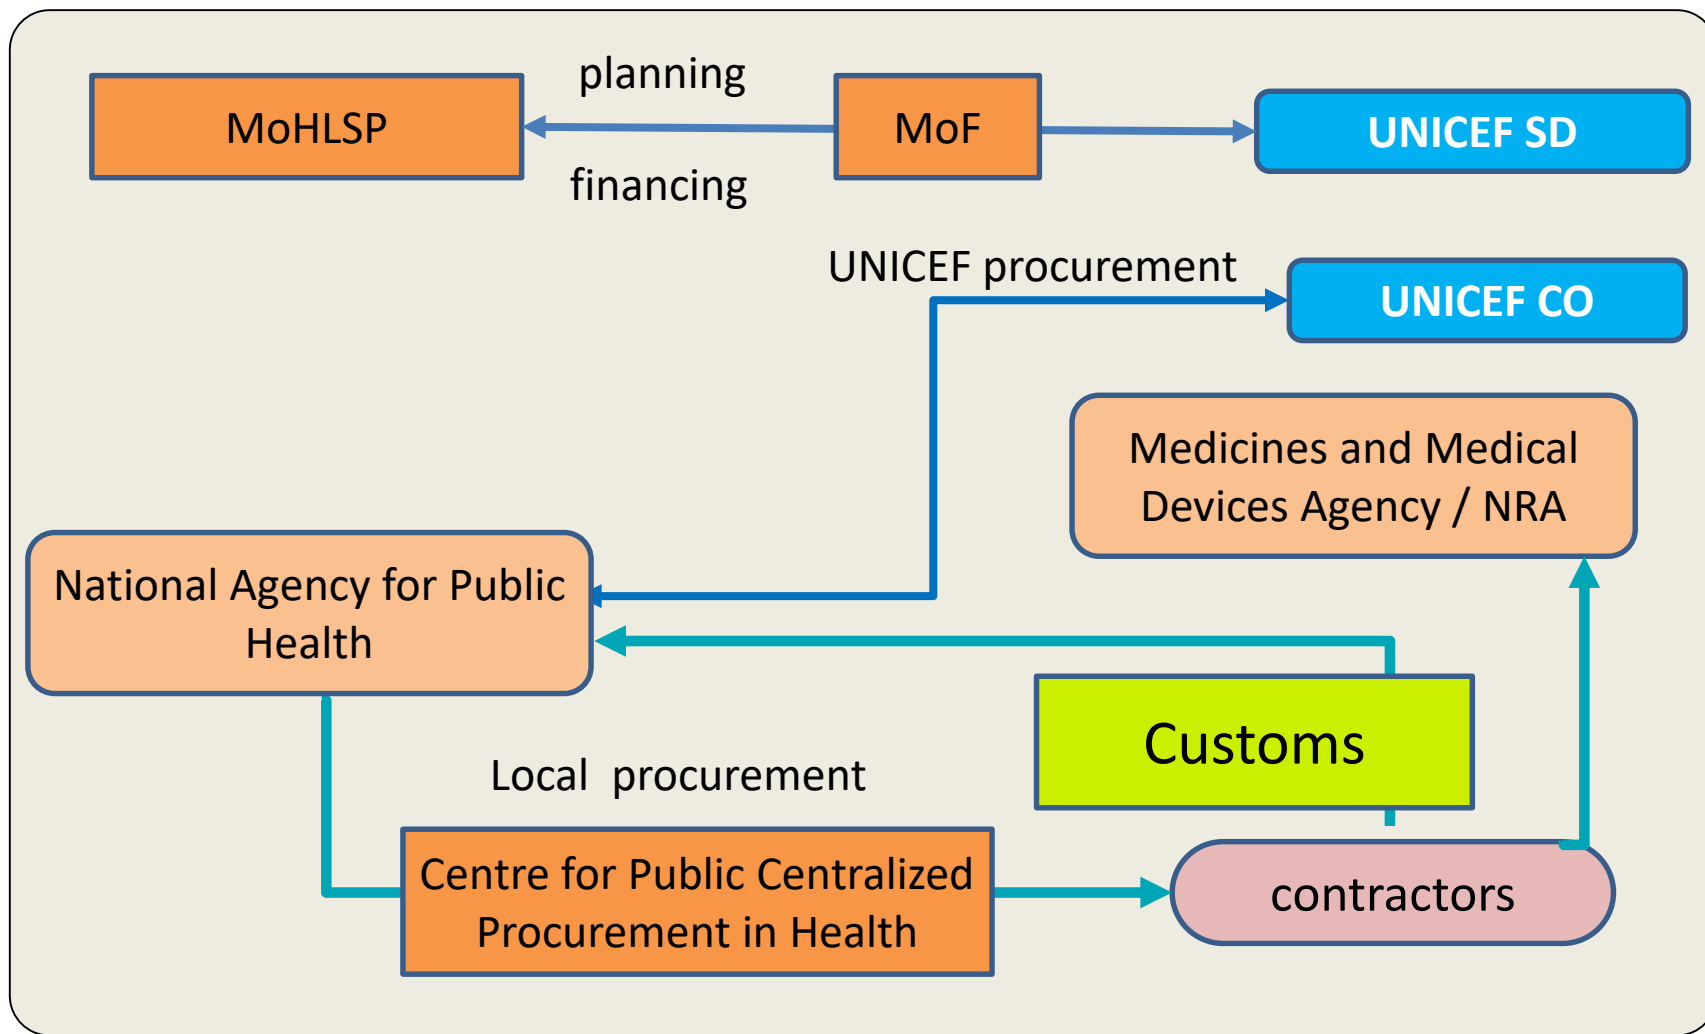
MoHLSP

planning

financing

MoF

UNICEF SD

UNICEF procurement

UNICEF CO

Medicines and Medical Devices Agency / NRA

National Agency for Public Health

Customs

Local procurement

Centre for Public Centralized Procurement in Health

contractors